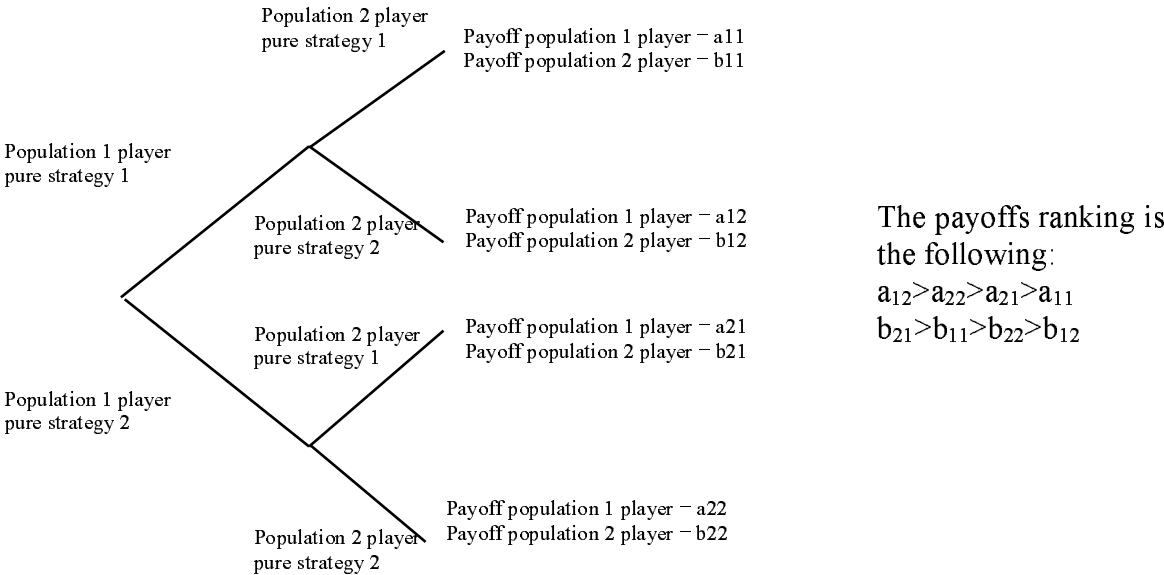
Population 2 player pure strategy 1

Payoff population 1 player – a11
Payoff population 2 player – b11

Population 1 player pure strategy 1

Population 2 player pure strategy 2

Payoff population 1 player – a12
Payoff population 2 player – b12

The payoffs ranking is the following:
$a_{12}>a_{22}>a_{21}>a_{11}$
$b_{21}>b_{11}>b_{22}>b_{12}$

Population 2 player pure strategy 1

Payoff population 1 player – a21
Payoff population 2 player – b21

Population 1 player pure strategy 2

Payoff population 1 player – a22
Payoff population 2 player – b22

Population 2 player pure strategy 2